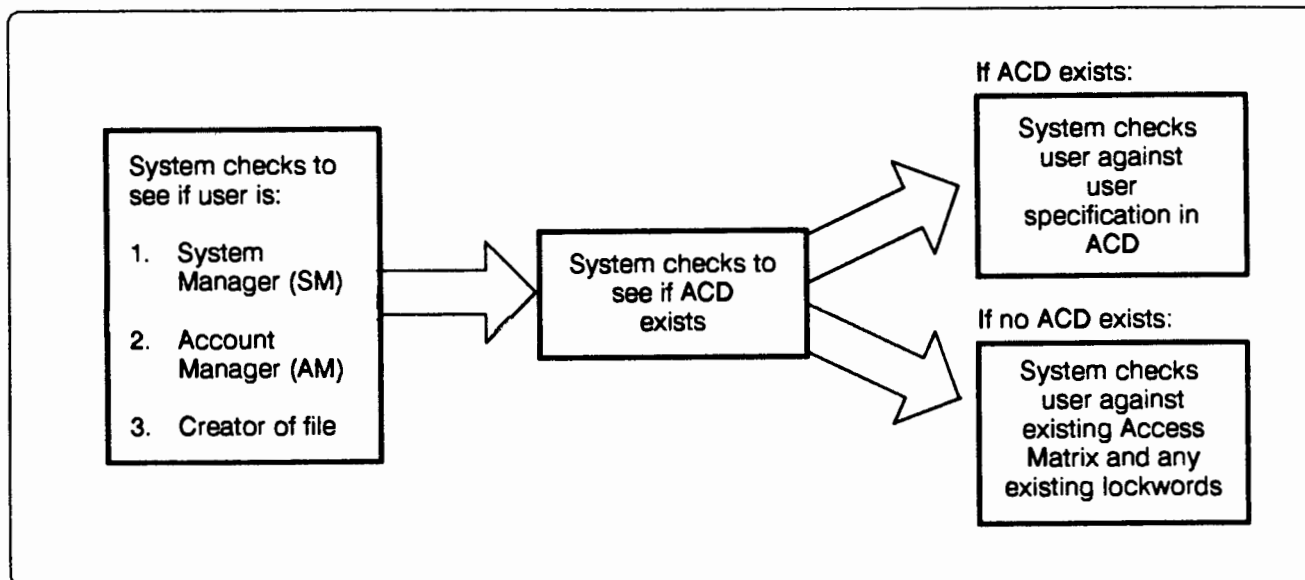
System checks to see if user is:

1. System Manager (SM)

2. Account Manager (AM)

3. Creator of file

System checks to see if ACD exists

If ACD exists:

System checks user against user specification in ACD

If no ACD exists:

System checks user against existing Access Matrix and any existing lockwords